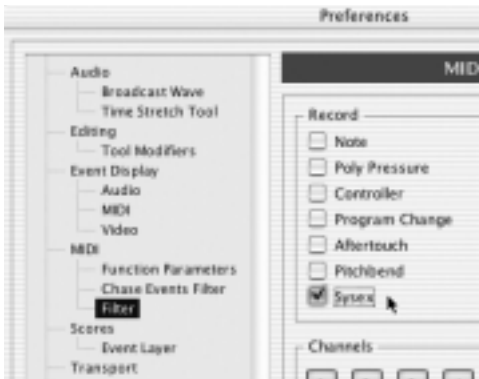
Preferences

Audio
Broadcast Wave
Time Stretch Tool
Editing
Tool Modifiers
Event Display
Audio
MIDI
Video
MIDI
Function Parameters
Chase Events Filter
Filter
Scores
Event Layer
Transport

MID

Record
Note
Poly Pressure
Controller
Program Change
Aftertouch
Pitchbend
Sysex

Channels